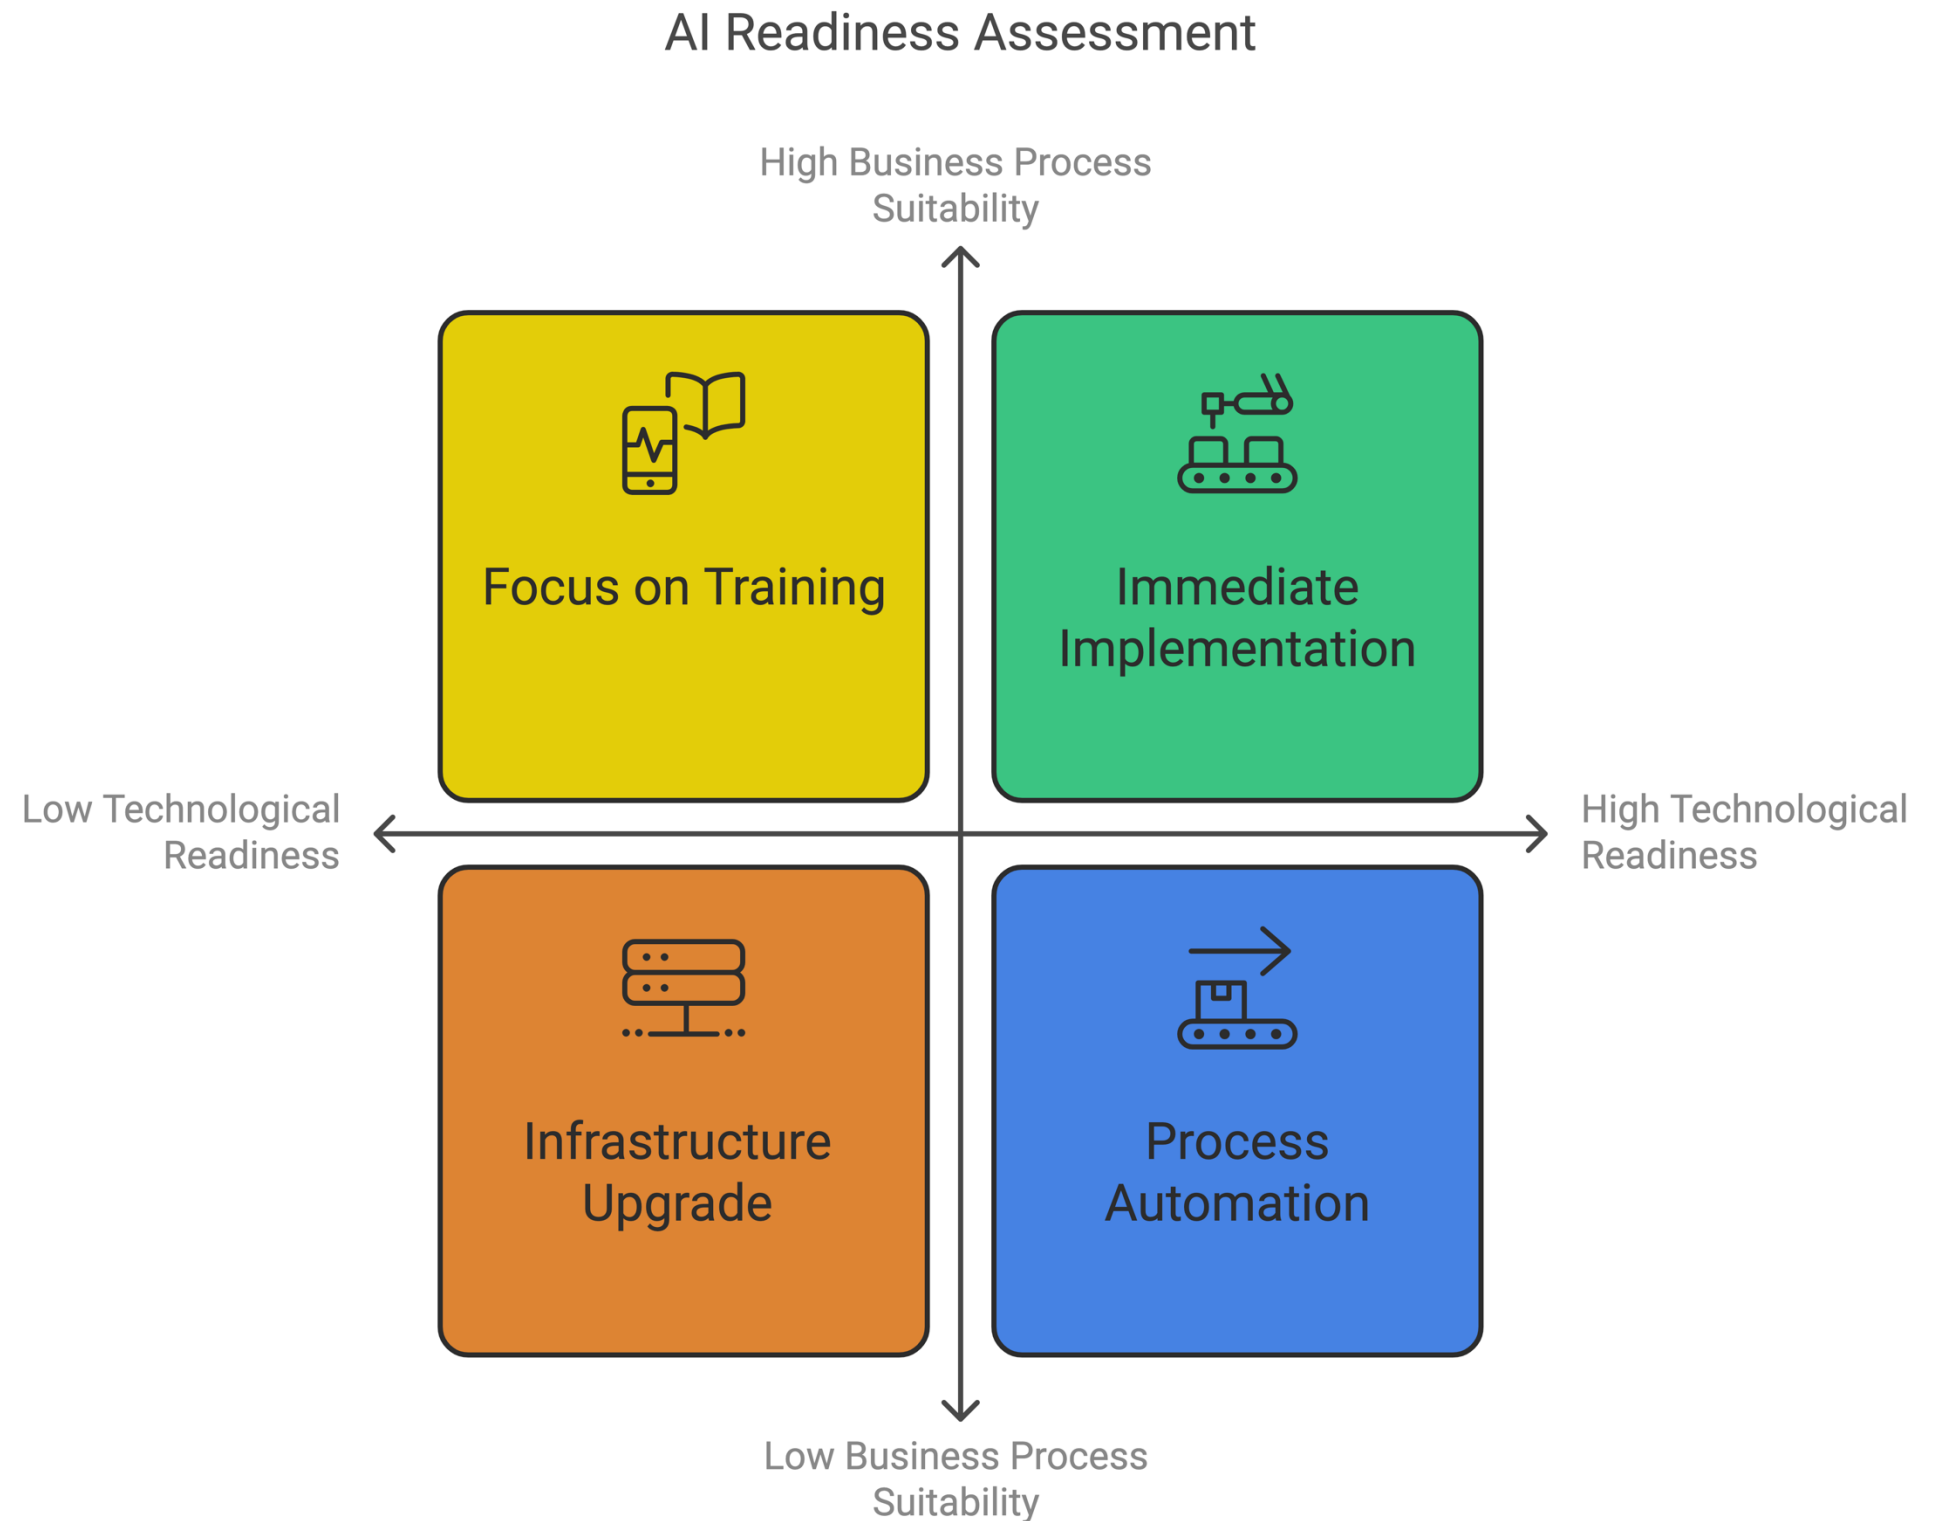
AI Readiness Assessment

High Business Process Suitability

Focus on Training

Immediate Implementation

Low Technological Readiness

High Technological Readiness

Infrastructure Upgrade

Process Automation

Low Business Process Suitability